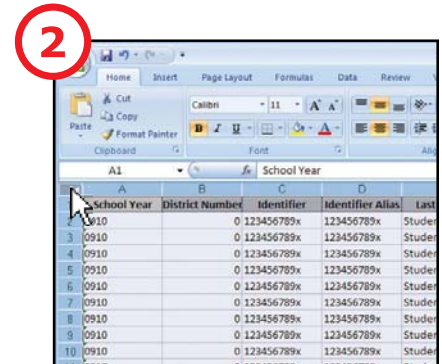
2

Home Insert Page Layout Formulas Data Review

Cut
Copy
Paste
Format Painter
Clipboard

Calibri 11
B I U
Font

A1 $f_x$ School Year

| | A | B | C | D | |
|---|---|---|---|---|---|
| 1 | School Year | District Number | Identifier | Identifier Alias | Last |
| 2 | 0910 | 0 | 123456789x | 123456789x | Studen |
| 3 | 0910 | 0 | 123456789x | 123456789x | Studen |
| 4 | 0910 | 0 | 123456789x | 123456789x | Studen |
| 5 | 0910 | 0 | 123456789x | 123456789x | Studen |
| 6 | 0910 | 0 | 123456789x | 123456789x | Studen |
| 7 | 0910 | 0 | 123456789x | 123456789x | Studen |
| 8 | 0910 | 0 | 123456789x | 123456789x | Studen |
| 9 | 0910 | 0 | 123456789x | 123456789x | Studen |
| 10 | 0910 | 0 | 123456789x | 123456789x | Studen |